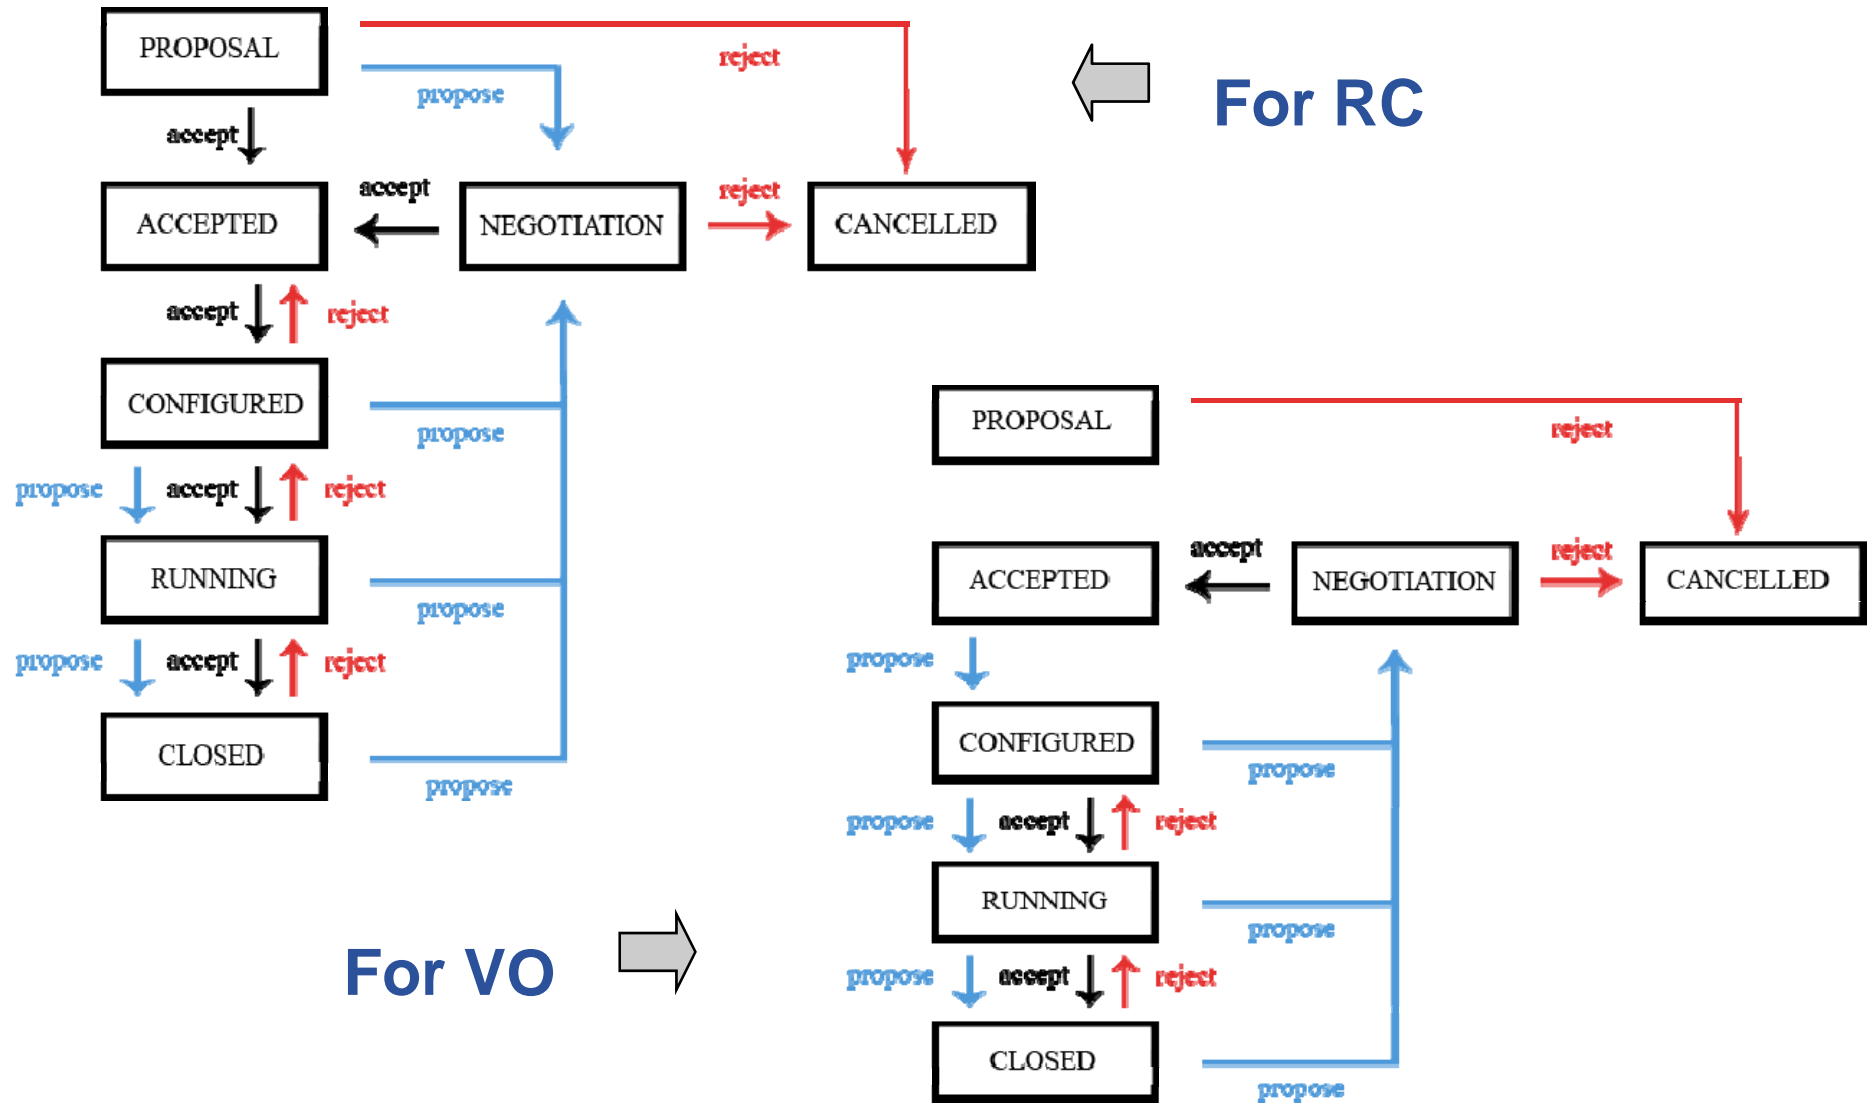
PROPOSAL

reject

propose

accept

For RC

ACCEPTED

accept

NEGOTIATION

reject

CANCELLED

accept

reject

CONFIGURED

propose

propose

accept

reject

RUNNING

propose

propose

accept

reject

CLOSED

propose

PROPOSAL

reject

accept

NEGOTIATION

reject

CANCELLED

ACCEPTED

propose

CONFIGURED

propose

propose

accept

reject

RUNNING

propose

For VO

propose

accept

reject

CLOSED

propose